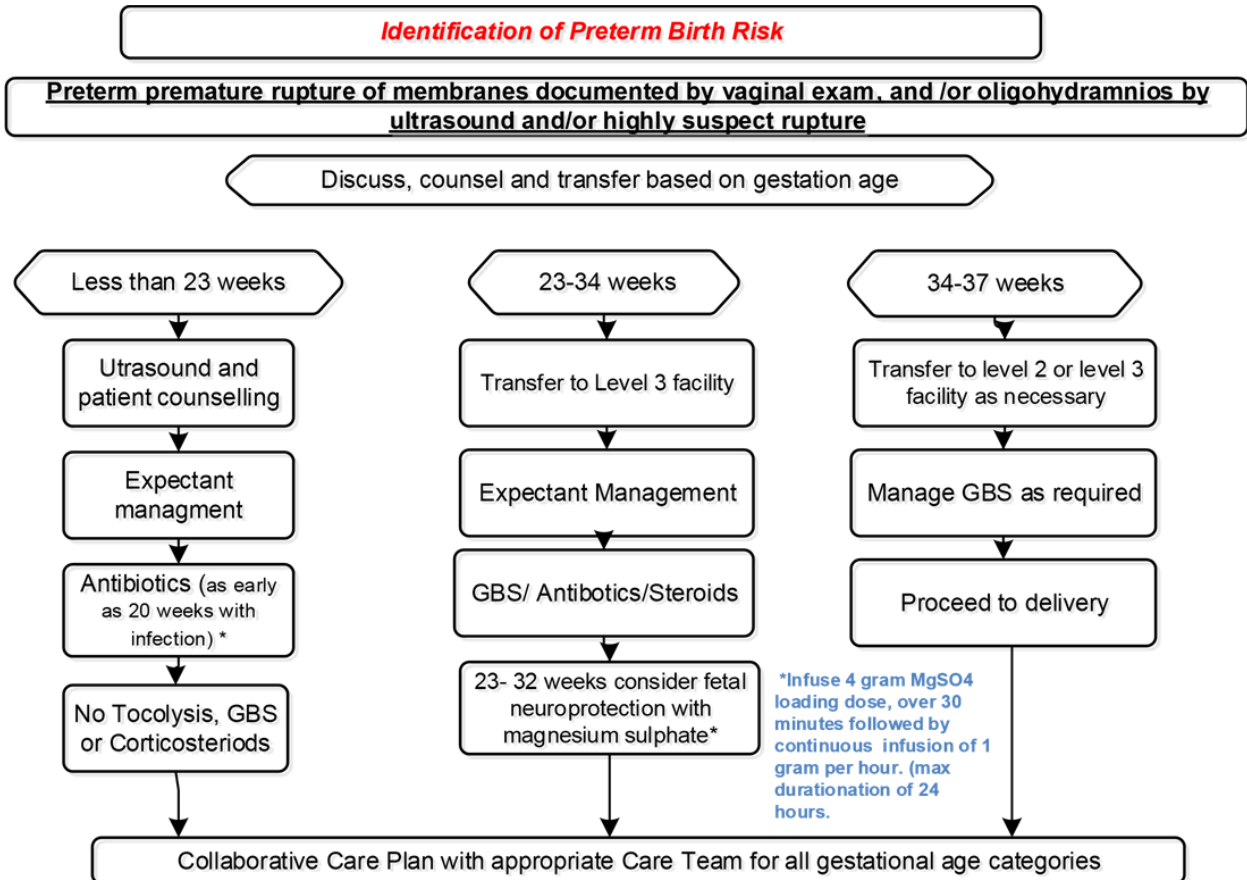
Identification of Preterm Birth Risk

Preterm premature rupture of membranes documented by vaginal exam, and /or oligohydramnios by ultrasound and/or highly suspect rupture

Discuss, counsel and transfer based on gestation age

Less than 23 weeks

Utrasound and patient counselling

Expectant managment

Antibiotics (as early as 20 weeks with infection) *

No Tocolysis, GBS or Corticosteriods

23-34 weeks

Transfer to Level 3 facility

Expectant Management

GBS/ Antibotics/Steroids

23- 32 weeks consider fetal neuroprotection with magnesium sulphate*

34-37 weeks

Transfer to level 2 or level 3 facility as necessary

Manage GBS as required

Proceed to delivery

*Infuse 4 gram MgSO4 loading dose, over 30 minutes followed by continuous infusion of 1 gram per hour. (max durationation of 24 hours.

Collaborative Care Plan with appropriate Care Team for all gestational age categories